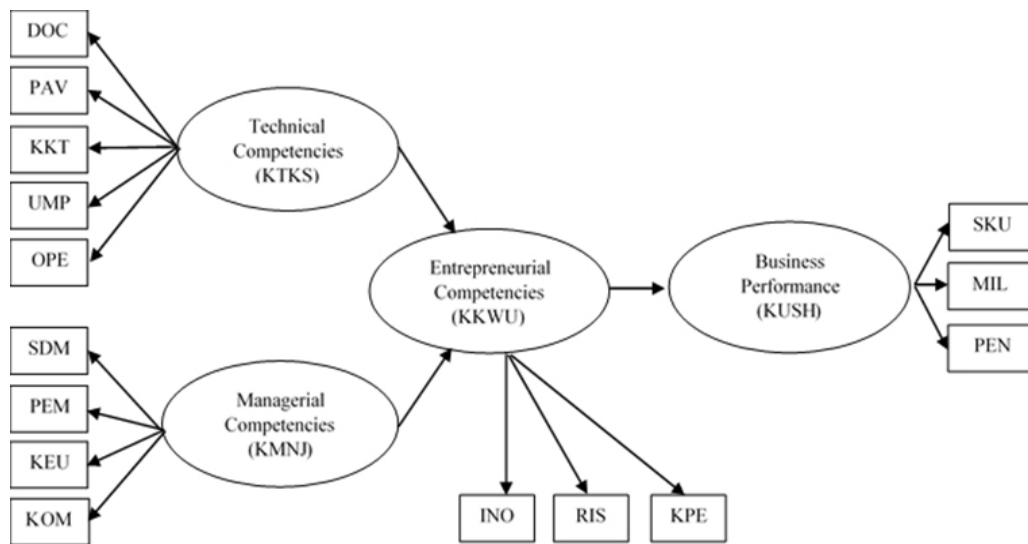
DOC

PAV

KKT

UMP

OPE

Technical Competencies (KTKS)

SDM

PEM

KEU

KOM

Managerial Competencies (KMNJ)

Entrepreneurial Competencies (KKWU)

INO

RIS

KPE

Business Performance (KUSH)

SKU

MIL

PEN